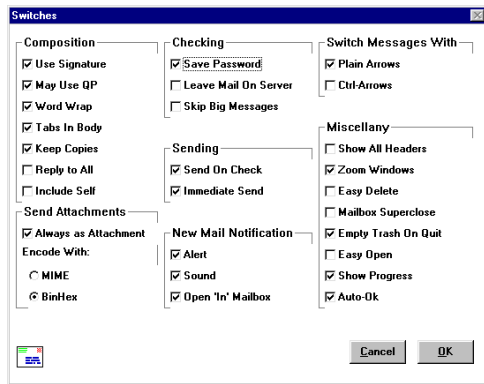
Switches

Composition
☑ Use Signature
☑ May Use QP
☑ Word Wrap
☑ Tabs In Body
☑ Keep Copies
☐ Reply to All
☐ Include Self

Send Attachments
☑ Always as Attachment
Encode With:
○ MIME
◉ BinHex

Checking
☑ Save Password
☐ Leave Mail On Server
☐ Skip Big Messages

Sending
☑ Send On Check
☑ Immediate Send

New Mail Notification
☑ Alert
☑ Sound
☑ Open 'In' Mailbox

Switch Messages With
☑ Plain Arrows
☐ Ctrl-Arrows

Miscellany
☐ Show All Headers
☑ Zoom Windows
☐ Easy Delete
☐ Mailbox Superclose
☑ Empty Trash On Quit
☐ Easy Open
☑ Show Progress
☑ Auto-Ok

Cancel
OK